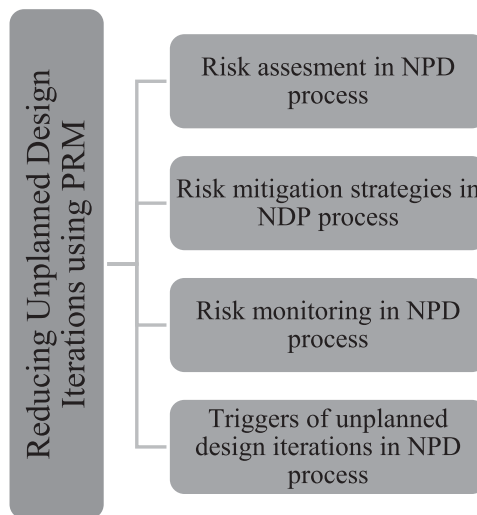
Reducing Unplanned Design Iterations using PRM

Risk assesment in NPD process

Risk mitigation strategies in NDP process

Risk monitoring in NPD process

Triggers of unplanned design iterations in NPD process